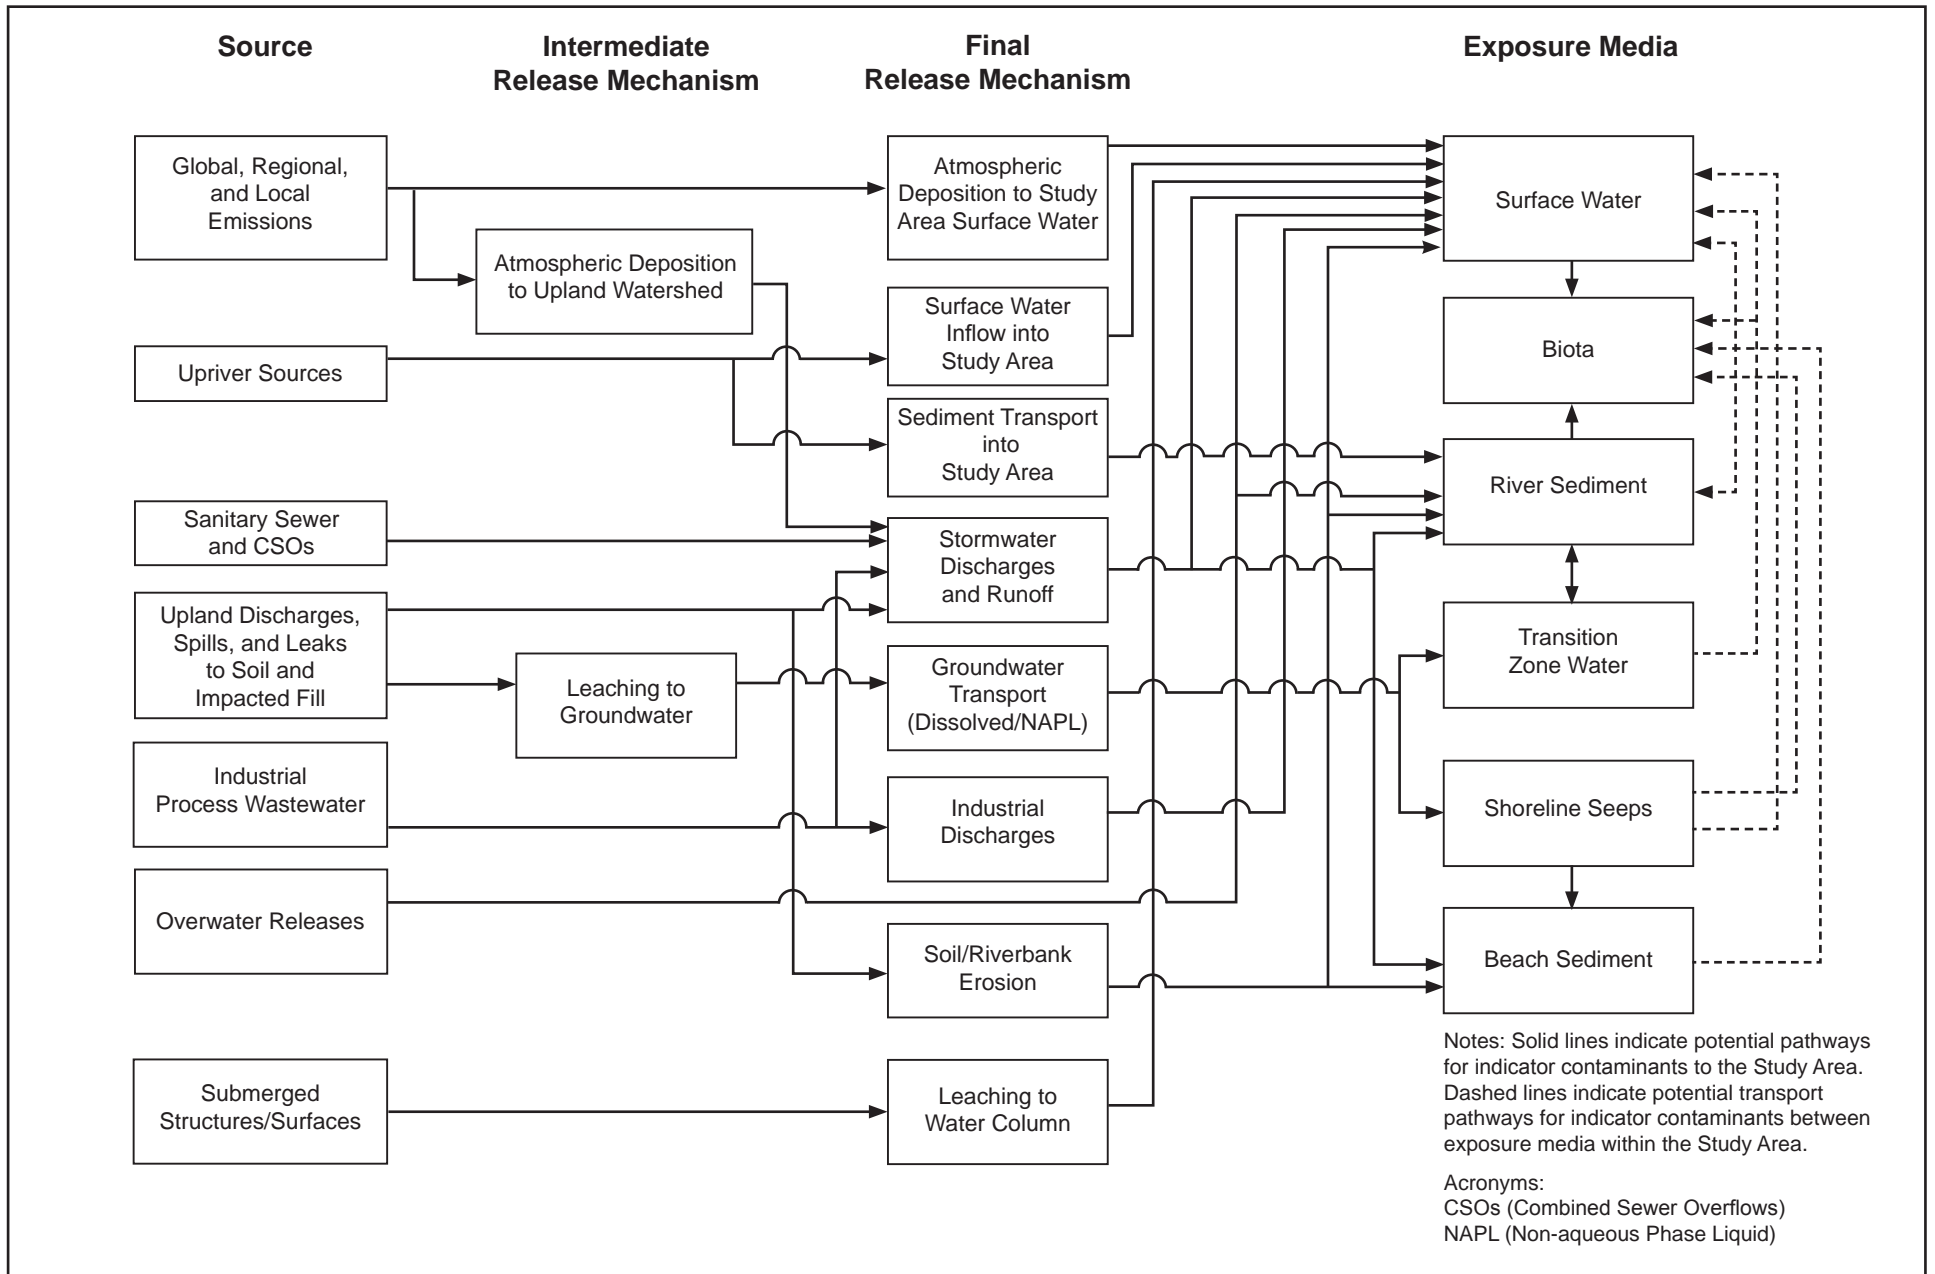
Source

Intermediate Release Mechanism

Final Release Mechanism

Exposure Media

Global, Regional, and Local Emissions

Atmospheric Deposition to Upland Watershed

Atmospheric Deposition to Study Area Surface Water

Surface Water

Upriver Sources

Surface Water Inflow into Study Area

Biota

Sediment Transport into Study Area

River Sediment

Sanitary Sewer and CSOs

Stormwater Discharges and Runoff

Upland Discharges, Spills, and Leaks to Soil and Impacted Fill

Leaching to Groundwater

Groundwater Transport (Dissolved/NAPL)

Transition Zone Water

Industrial Process Wastewater

Industrial Discharges

Shoreline Seeps

Overwater Releases

Soil/Riverbank Erosion

Beach Sediment

Submerged Structures/Surfaces

Leaching to Water Column

Notes: Solid lines indicate potential pathways for indicator contaminants to the Study Area. Dashed lines indicate potential transport pathways for indicator contaminants between exposure media within the Study Area.

Acronyms:
CSOs (Combined Sewer Overflows)
NAPL (Non-aqueous Phase Liquid)